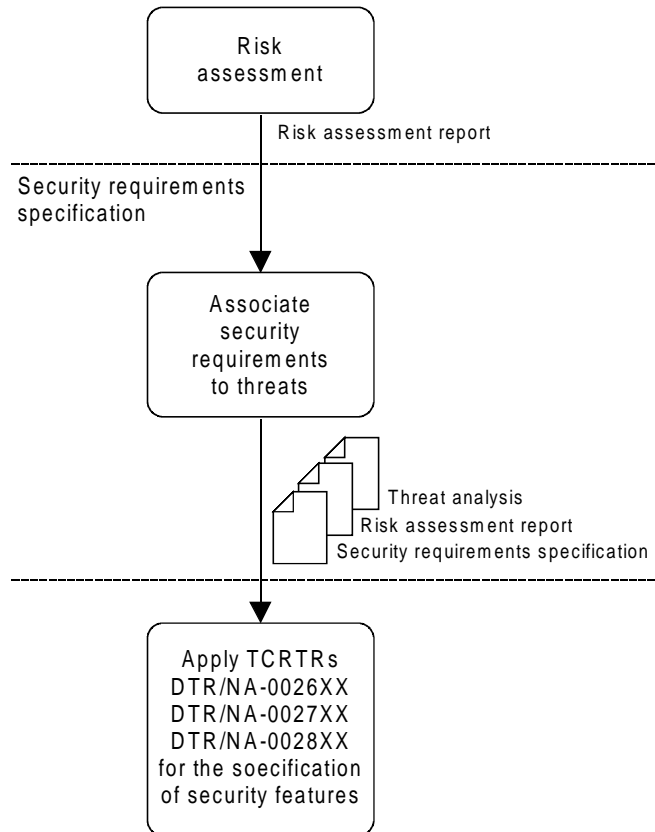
Risk assessment

Risk assessment report

Security requirements specification

Associate security requirements to threats

Threat analysis
Risk assessment report
Security requirements specification

Apply TCRTRs
DTR/NA-0026XX
DTR/NA-0027XX
DTR/NA-0028XX
for the soecification of security features